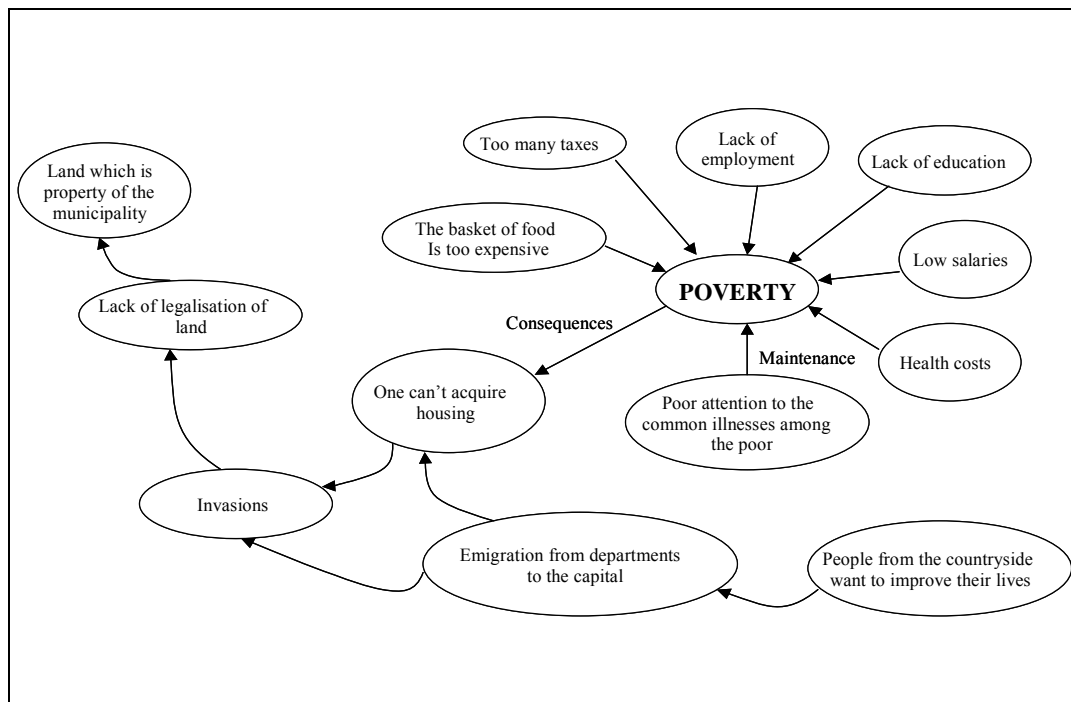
Land which is property of the municipality

Too many taxes

Lack of employment

Lack of education

The basket of food Is too expensive

Low salaries

POVERTY

Lack of legalisation of land

Consequences

Maintenance

Health costs

One can't acquire housing

Poor attention to the common illnesses among the poor

Invasions

Emigration from departments to the capital

People from the countryside want to improve their lives